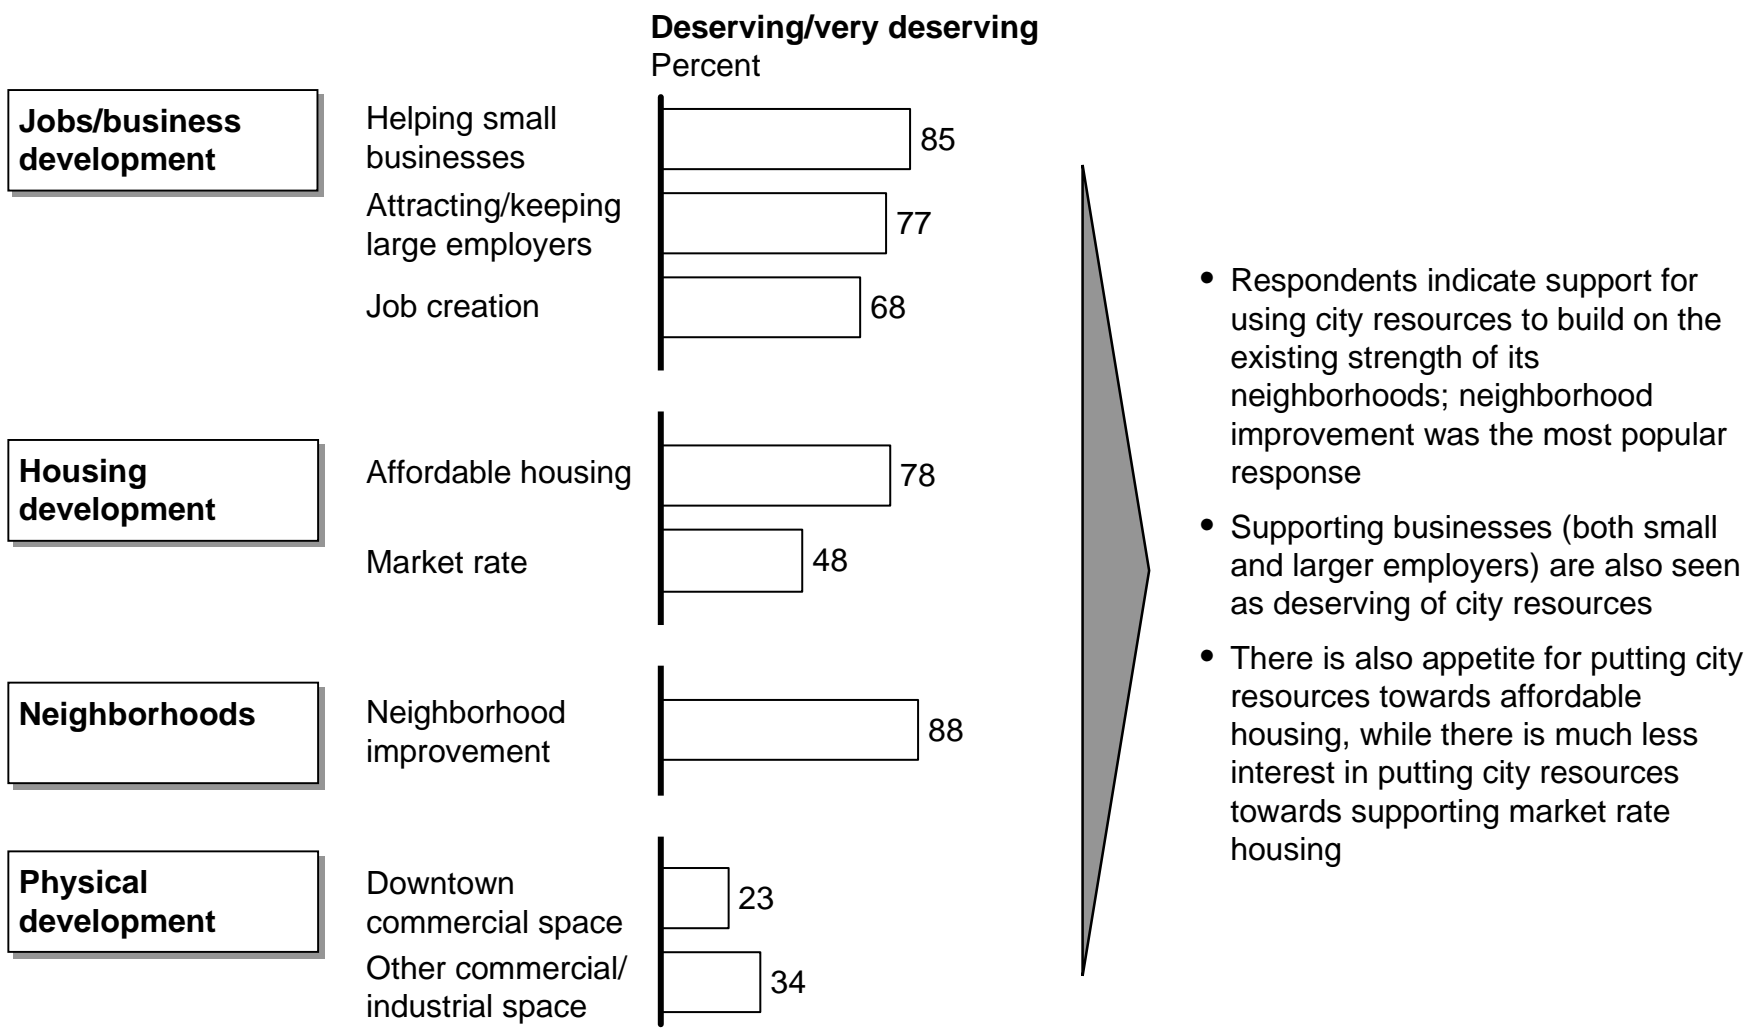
**Deserving/very deserving**
Percent

**Jobs/business development**

| | |
|---|---|
| Helping small businesses | 85 |
| Attracting/keeping large employers | 77 |
| Job creation | 68 |

**Housing development**

| | |
|---|---|
| Affordable housing | 78 |
| Market rate | 48 |

**Neighborhoods**

| | |
|---|---|
| Neighborhood improvement | 88 |

**Physical development**

| | |
|---|---|
| Downtown commercial space | 23 |
| Other commercial/ industrial space | 34 |

• Respondents indicate support for using city resources to build on the existing strength of its neighborhoods; neighborhood improvement was the most popular response

• Supporting businesses (both small and larger employers) are also seen as deserving of city resources

• There is also appetite for putting city resources towards affordable housing, while there is much less interest in putting city resources towards supporting market rate housing